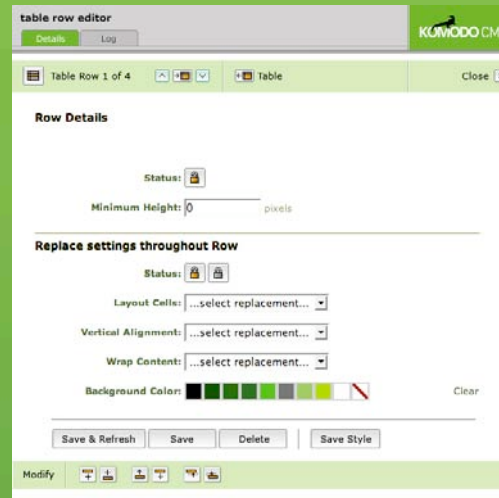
table row editor
Details Log
KOMODO CM
Table Row 1 of 4
Table
Close

Row Details

Status:

Minimum Height: 0 pixels

Replace settings throughout Row

Status:

Layout Cells: ...select replacement...

Vertical Alignment: ...select replacement...

Wrap Content: ...select replacement...

Background Color: Clear

Save & Refresh Save Delete Save Style

Modify